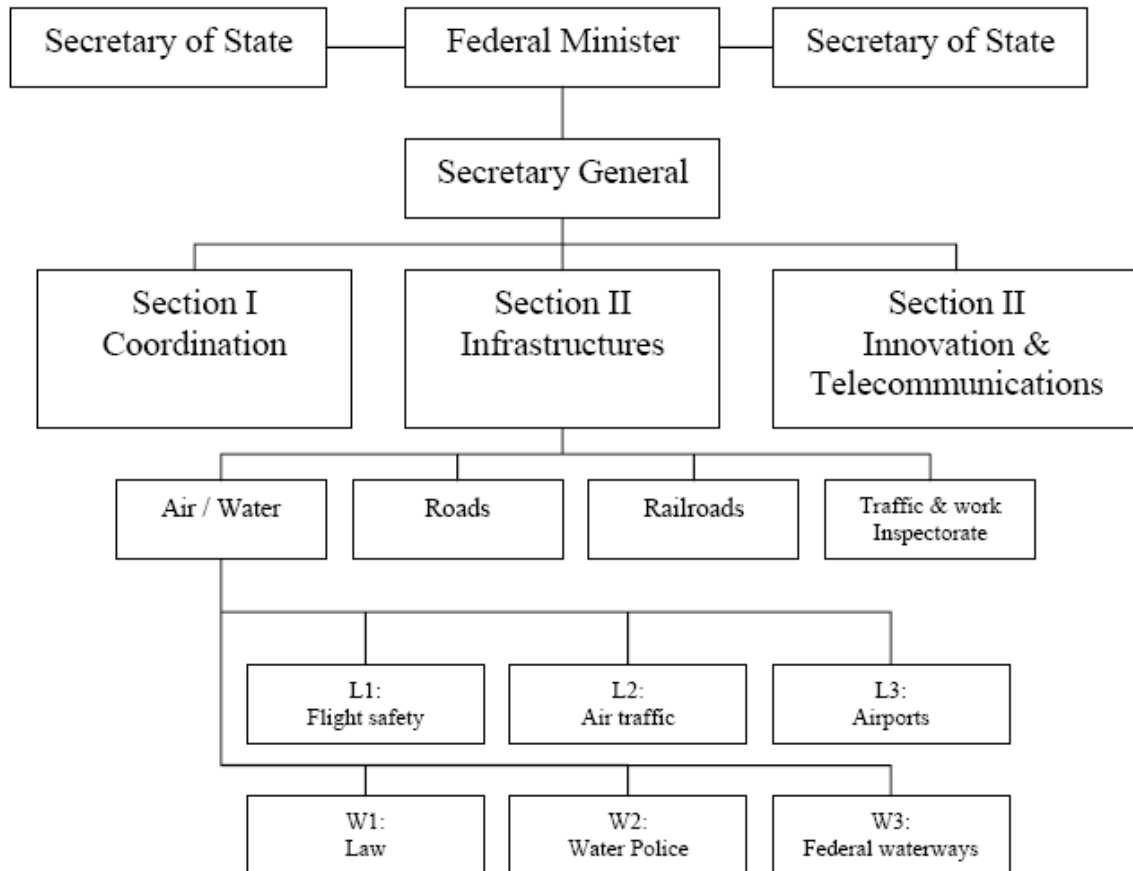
Secretary of State

Federal Minister

Secretary of State

Secretary General

Section I
Coordination

Section II
Infrastructures

Section II
Innovation &
Telecommunications

Air / Water

Roads

Railroads

Traffic & work
Inspectorate

L1:
Flight safety

L2:
Air traffic

L3:
Airports

W1:
Law

W2:
Water Police

W3:
Federal waterways